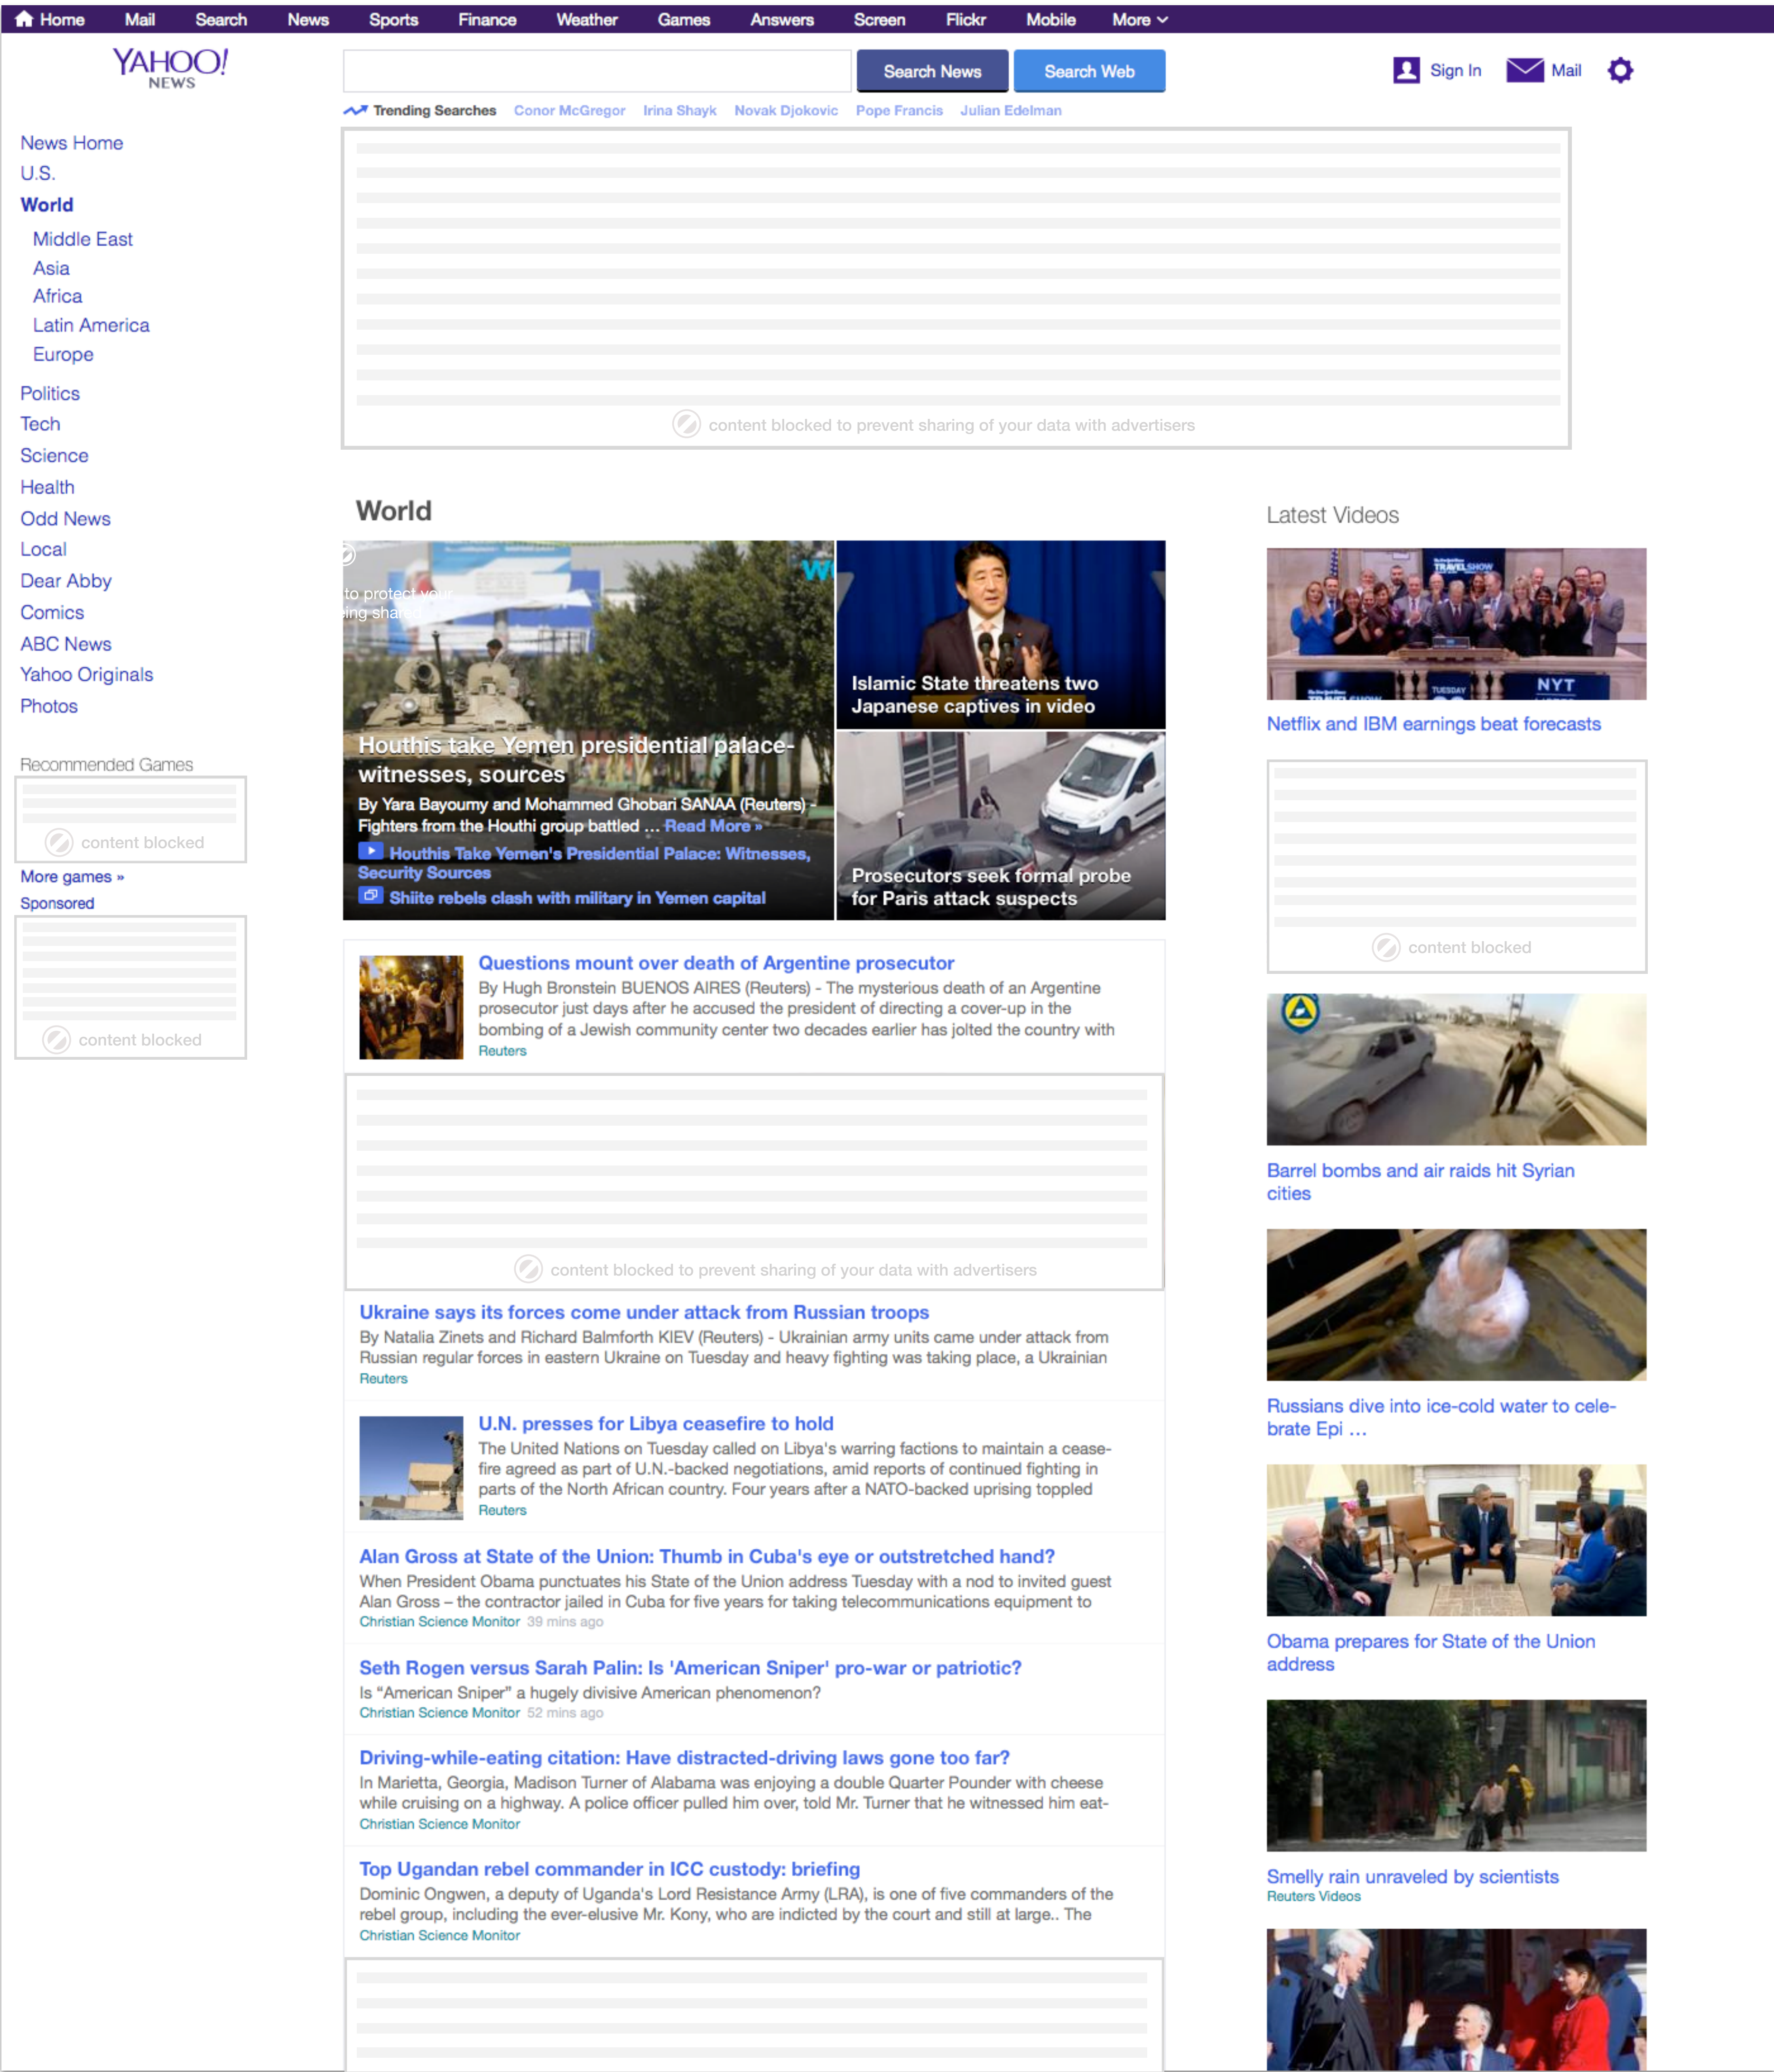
Home Mail Search News Sports Finance Weather Games Answers Screen Flickr Mobile More

YAHOO! NEWS

Search News Search Web

Sign In Mail

Trending Searches Conor McGregor Irina Shayk Novak Djokovic Pope Francis Julian Edelman

content blocked to prevent sharing of your data with advertisers

News Home
U.S.
World
Middle East
Asia
Africa
Latin America
Europe
Politics
Tech
Science
Health
Odd News
Local
Dear Abby
Comics
ABC News
Yahoo Originals
Photos

Recommended Games

content blocked

More games »

Sponsored

content blocked

World

to protect your ...ing share...

Houthis take Yemen presidential palace- witnesses, sources

By Yara Bayoumy and Mohammed Ghobari SANAA (Reuters) - Fighters from the Houthi group battled ... Read More »

Houthis Take Yemen's Presidential Palace: Witnesses, Security Sources

Shiite rebels clash with military in Yemen capital

Islamic State threatens two Japanese captives in video

Prosecutors seek formal probe for Paris attack suspects

Questions mount over death of Argentine prosecutor
By Hugh Bronstein BUENOS AIRES (Reuters) - The mysterious death of an Argentine prosecutor just days after he accused the president of directing a cover-up in the bombing of a Jewish community center two decades earlier has jolted the country with
Reuters

content blocked to prevent sharing of your data with advertisers

Ukraine says its forces come under attack from Russian troops
By Natalia Zinets and Richard Balmforth KIEV (Reuters) - Ukrainian army units came under attack from Russian regular forces in eastern Ukraine on Tuesday and heavy fighting was taking place, a Ukrainian
Reuters

U.N. presses for Libya ceasefire to hold
The United Nations on Tuesday called on Libya's warring factions to maintain a ceasefire agreed as part of U.N.-backed negotiations, amid reports of continued fighting in parts of the North African country. Four years after a NATO-backed uprising toppled
Reuters

Alan Gross at State of the Union: Thumb in Cuba's eye or outstretched hand?
When President Obama punctuates his State of the Union address Tuesday with a nod to invited guest Alan Gross – the contractor jailed in Cuba for five years for taking telecommunications equipment to
Christian Science Monitor 39 mins ago

Seth Rogen versus Sarah Palin: Is 'American Sniper' pro-war or patriotic?
Is “American Sniper” a hugely divisive American phenomenon?
Christian Science Monitor 52 mins ago

Driving-while-eating citation: Have distracted-driving laws gone too far?
In Marietta, Georgia, Madison Turner of Alabama was enjoying a double Quarter Pounder with cheese while cruising on a highway. A police officer pulled him over, told Mr. Turner that he witnessed him eat-
Christian Science Monitor

Top Ugandan rebel commander in ICC custody: briefing
Dominic Ongwen, a deputy of Uganda's Lord Resistance Army (LRA), is one of five commanders of the rebel group, including the ever-elusive Mr. Kony, who are indicted by the court and still at large.. The
Christian Science Monitor

Latest Videos

TRAVEL SHOW TUESDAY NYT

Netflix and IBM earnings beat forecasts

content blocked

Barrel bombs and air raids hit Syrian cities

Russians dive into ice-cold water to celebrate Epi ...

Obama prepares for State of the Union address

Smelly rain unraveled by scientists
Reuters Videos